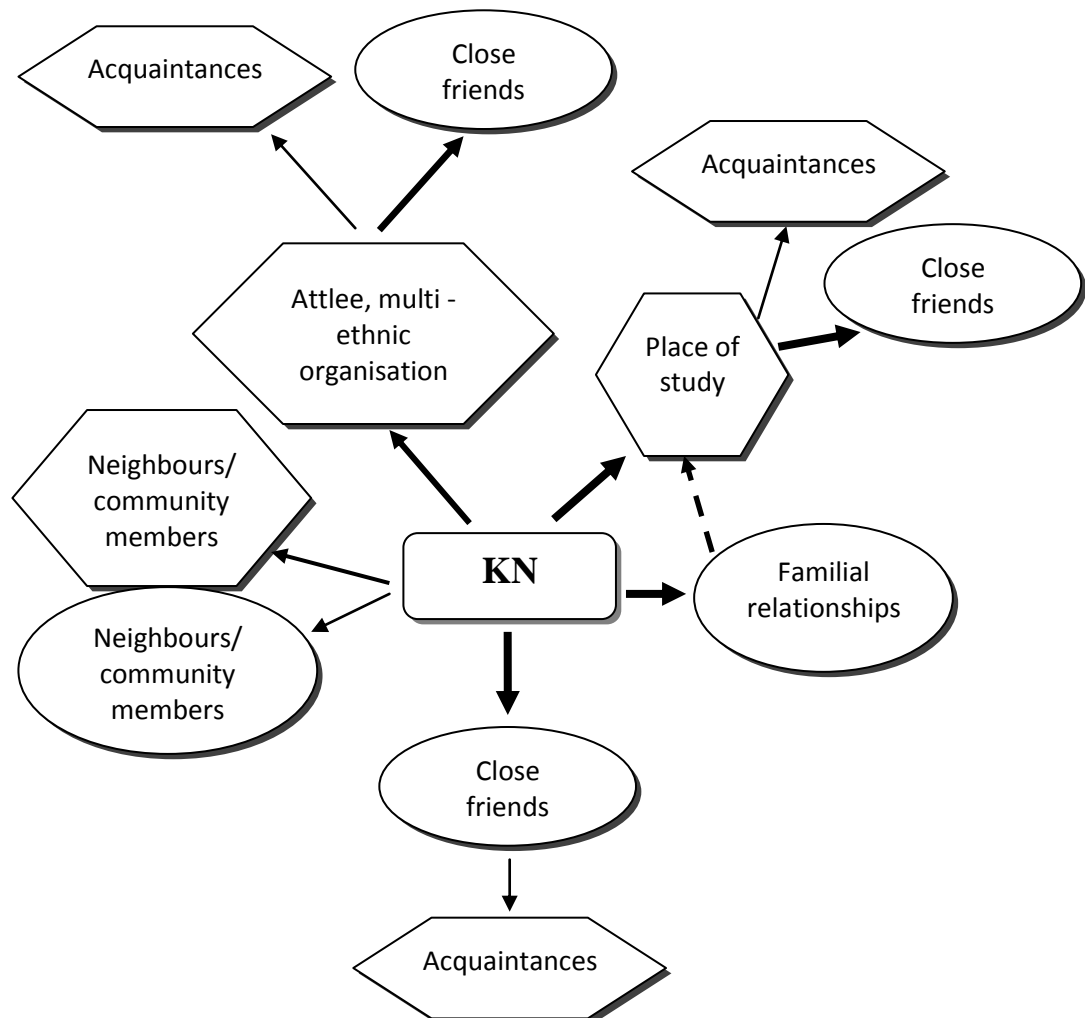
Acquaintances

Close friends

Acquaintances

Close friends

Attlee, multi - ethnic organisation

Place of study

Neighbours/ community members

KN

Familial relationships

Neighbours/ community members

Close friends

Acquaintances